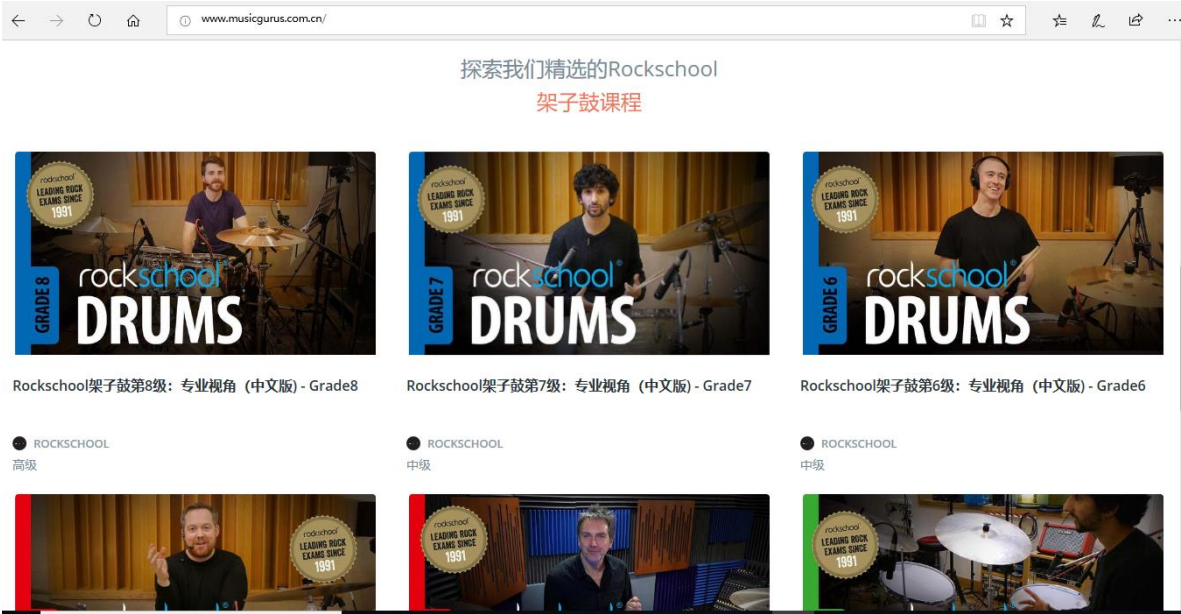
www.musicgurus.com.cn/

探索我们精选的Rockschool
架子鼓课程

rockschool
LEADING ROCK EXAMS SINCE 1991
GRADE 8
rockschool
DRUMS

Rockschool架子鼓第8级：专业视角（中文版）- Grade8

ROCKSCHOOL
高级

rockschool
LEADING ROCK EXAMS SINCE 1991
GRADE 7
rockschool
DRUMS

Rockschool架子鼓第7级：专业视角（中文版）- Grade7

ROCKSCHOOL
中级

rockschool
LEADING ROCK EXAMS SINCE 1991
GRADE 6
rockschool
DRUMS

Rockschool架子鼓第6级：专业视角（中文版）- Grade6

ROCKSCHOOL
中级

rockschool
LEADING ROCK EXAMS SINCE 1991

rockschool
LEADING ROCK EXAMS SINCE 1991

rockschool
LEADING ROCK EXAMS SINCE 1991